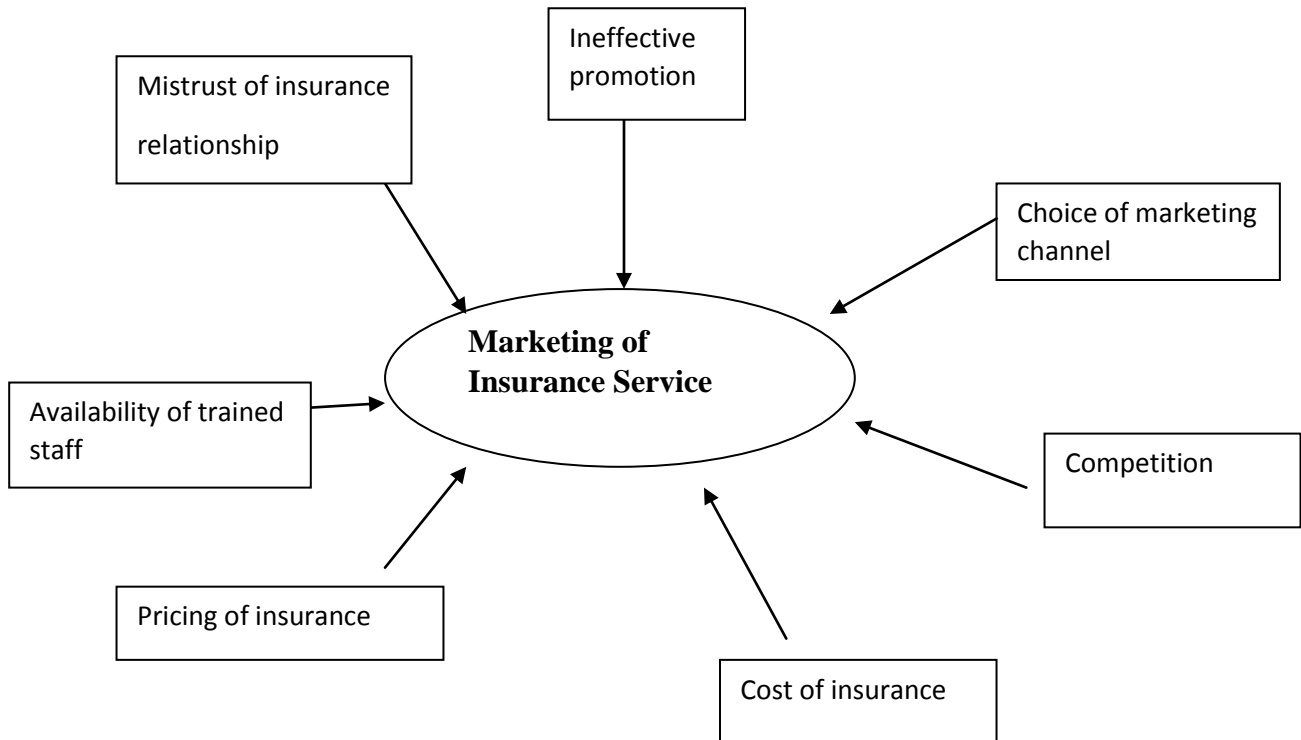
Ineffective promotion

Mistrust of insurance relationship

Choice of marketing channel

Marketing of Insurance Service

Availability of trained staff

Competition

Pricing of insurance

Cost of insurance